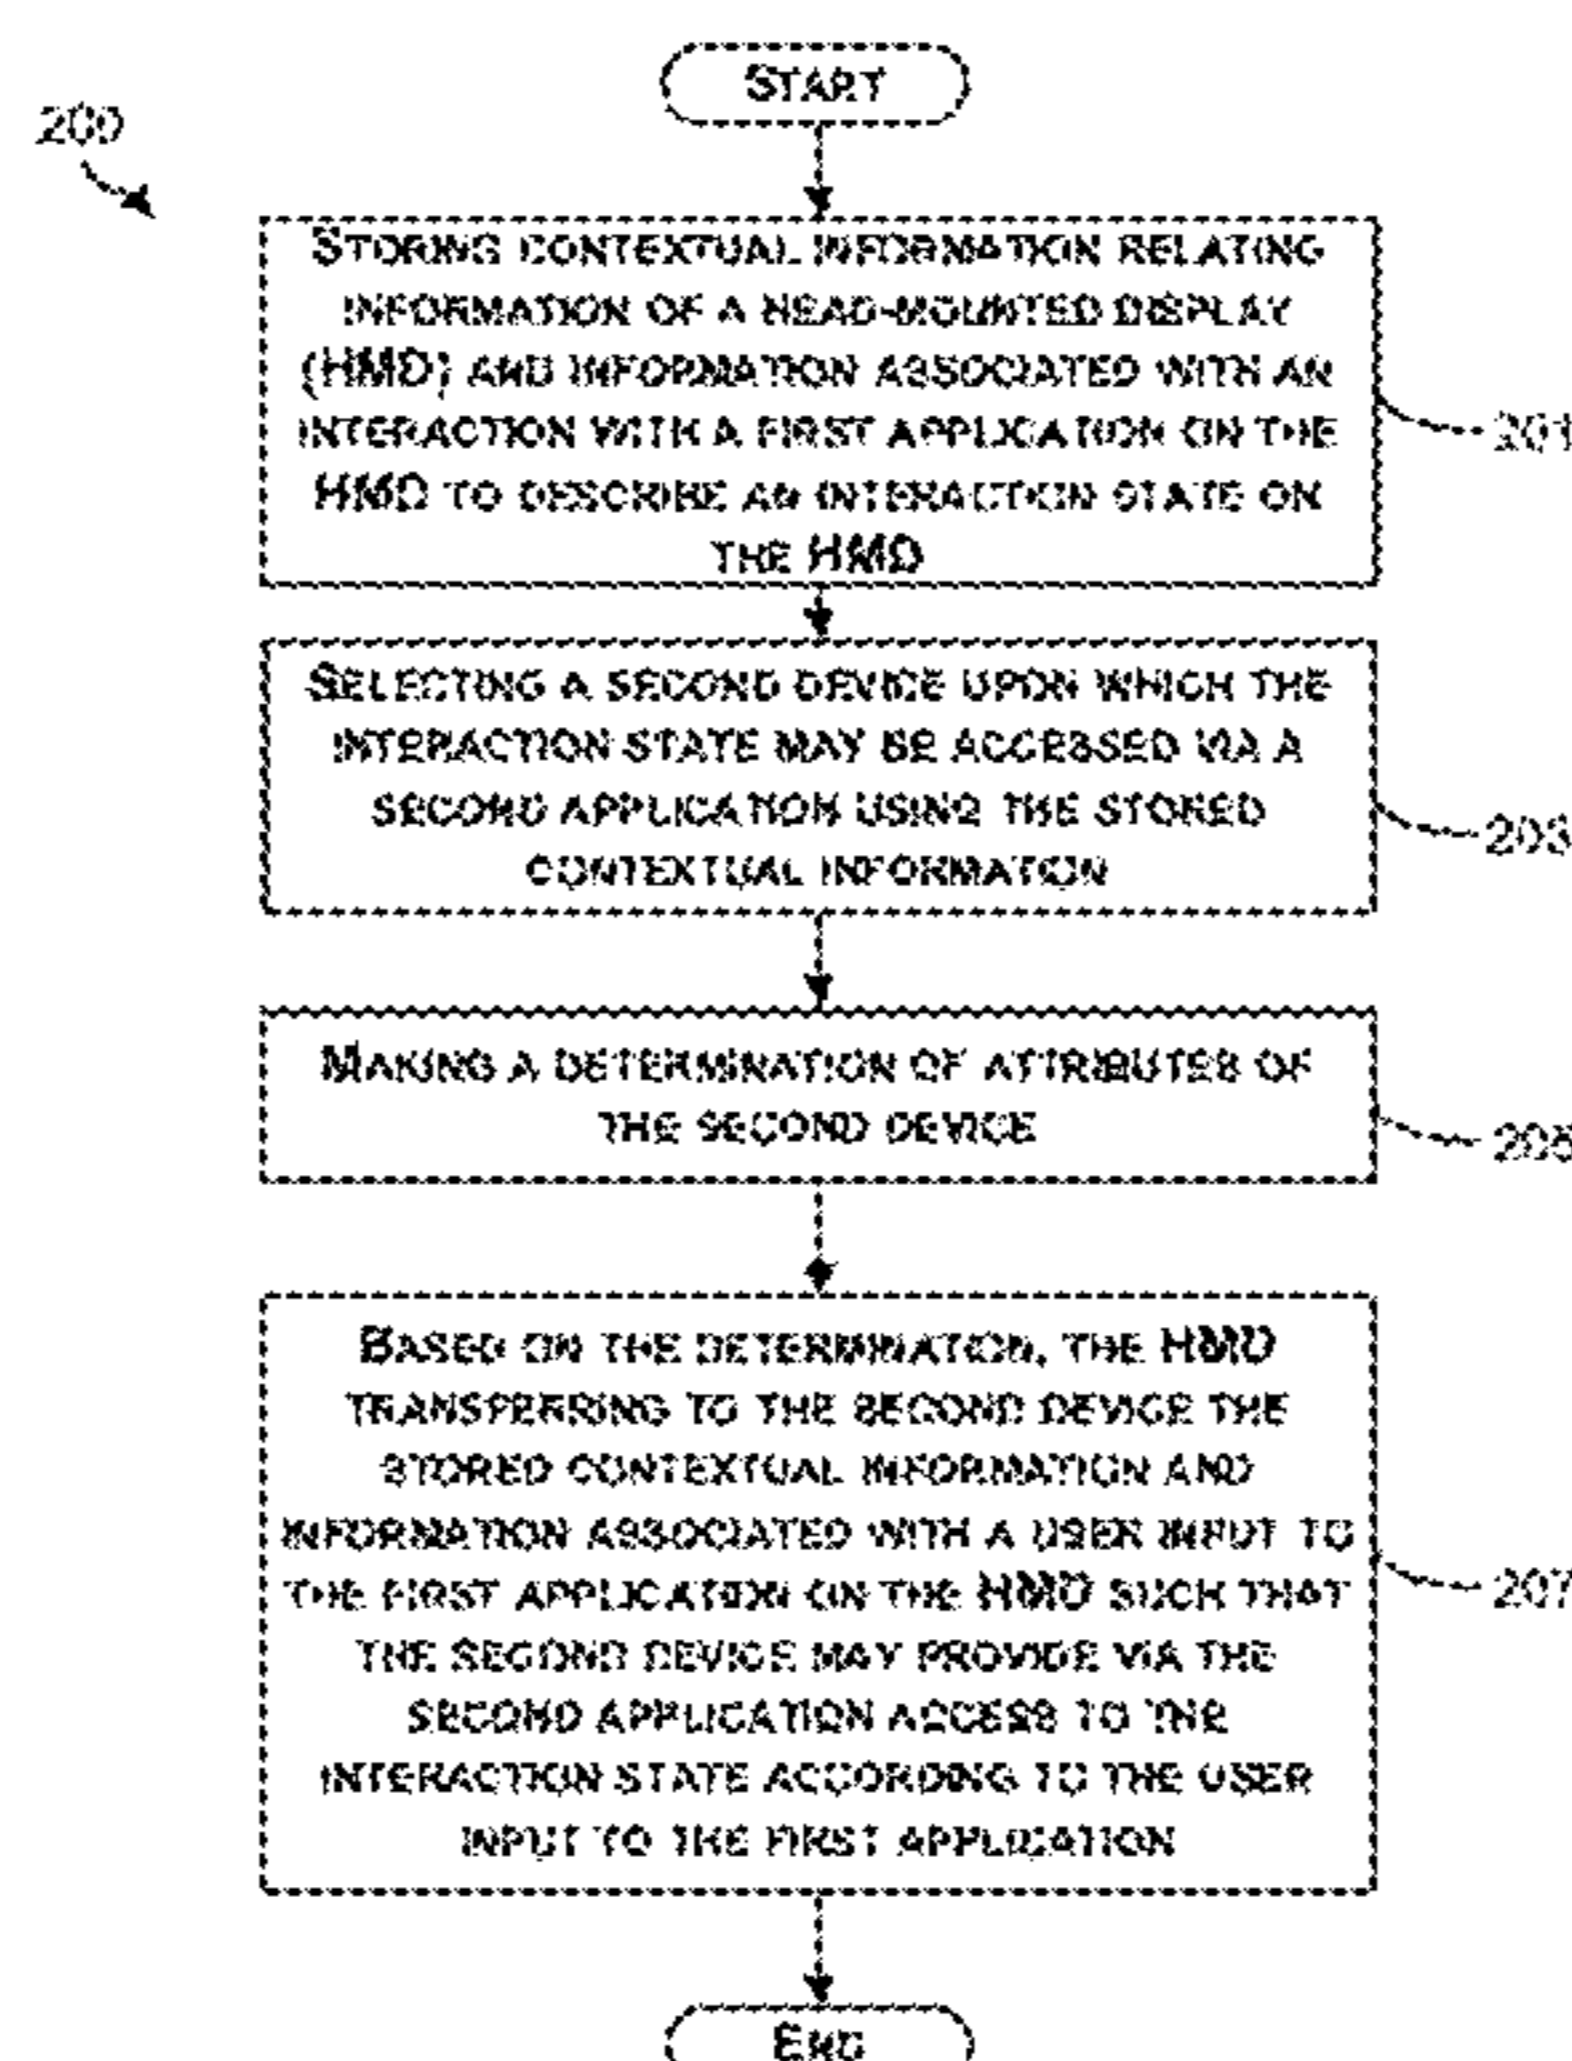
200

START

STORING CONTEXTUAL INFORMATION RELATING INFORMATION OF A HEAD-MOUNTED DISPLAY (HMD) AND INFORMATION ASSOCIATED WITH AN INTERACTION WITH A FIRST APPLICATION ON THE HMD TO DESCRIBE AN INTERACTION STATE ON THE HMD

201

SELECTING A SECOND DEVICE UPON WHICH THE INTERACTION STATE MAY BE ACCESSED VIA A SECOND APPLICATION USING THE STORED CONTEXTUAL INFORMATION

203

MAKING A DETERMINATION OF ATTRIBUTES OF THE SECOND DEVICE

205

BASED ON THE DETERMINATION, THE HMD TRANSFERRING TO THE SECOND DEVICE THE STORED CONTEXTUAL INFORMATION AND INFORMATION ASSOCIATED WITH A USER INPUT TO THE FIRST APPLICATION ON THE HMD SUCH THAT THE SECOND DEVICE MAY PROVIDE VIA THE SECOND APPLICATION ACCESS TO THE INTERACTION STATE ACCORDING TO THE USER INPUT TO THE FIRST APPLICATION

207

END